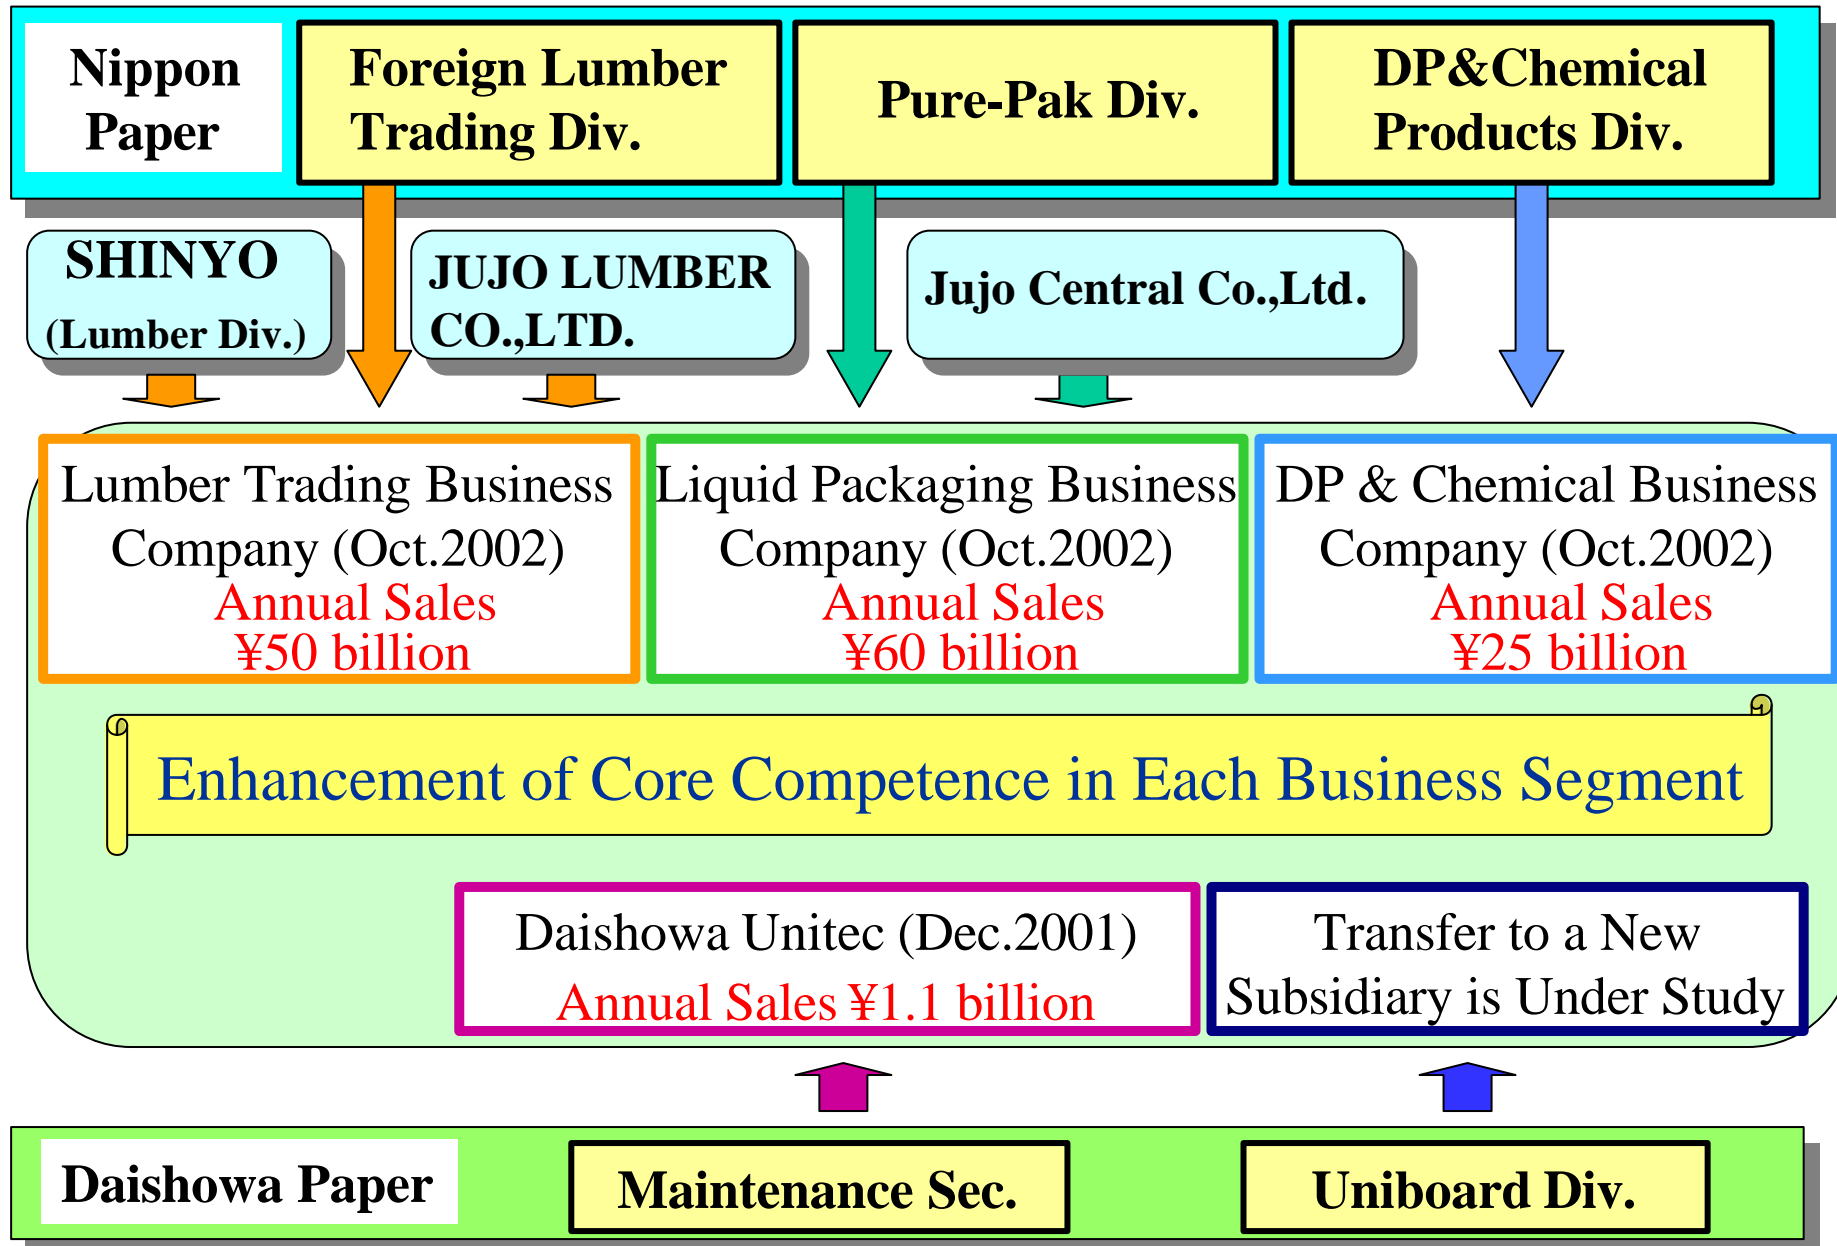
Nippon Paper

Foreign Lumber Trading Div.

Pure-Pak Div.

DP&Chemical Products Div.

SHINYO (Lumber Div.)

JUJO LUMBER CO.,LTD.

Jujo Central Co.,Ltd.

Lumber Trading Business Company (Oct.2002)
Annual Sales
¥50 billion

Liquid Packaging Business Company (Oct.2002)
Annual Sales
¥60 billion

DP & Chemical Business Company (Oct.2002)
Annual Sales
¥25 billion

Enhancement of Core Competence in Each Business Segment

Daishowa Unitec (Dec.2001)
Annual Sales ¥1.1 billion

Transfer to a New Subsidiary is Under Study

Daishowa Paper

Maintenance Sec.

Uniboard Div.